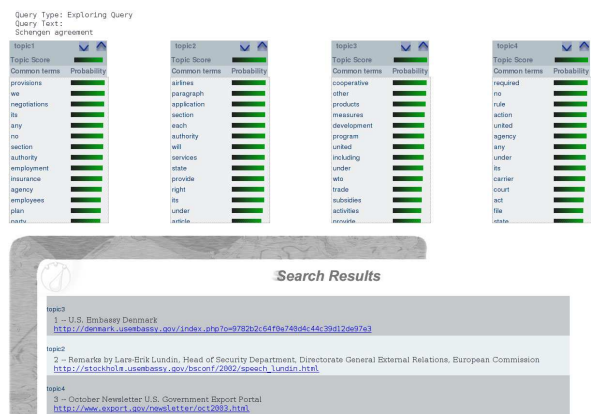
Query Type: Exploring Query
Query Text:
Schengen agreement

topic1
Topic Score
| Common terms | Probability |
|---|---|
| provisions | |
| we | |
| negotiations | |
| its | |
| any | |
| no | |
| section | |
| authority | |
| employment | |
| insurance | |
| agency | |
| employees | |
| plan | |
| party | |

topic2
Topic Score
| Common terms | Probability |
|---|---|
| airlines | |
| paragraph | |
| application | |
| section | |
| each | |
| authority | |
| will | |
| services | |
| state | |
| provide | |
| right | |
| its | |
| under | |
| article | |

topic3
Topic Score
| Common terms | Probability |
|---|---|
| cooperative | |
| other | |
| products | |
| measures | |
| development | |
| program | |
| united | |
| including | |
| under | |
| wto | |
| trade | |
| subsidies | |
| activities | |
| provide | |

topic4
Topic Score
| Common terms | Probability |
|---|---|
| required | |
| no | |
| rule | |
| action | |
| united | |
| agency | |
| any | |
| under | |
| its | |
| carrier | |
| court | |
| act | |
| file | |
| state | |

Search Results

topic3
1 -- U.S. Embassy Denmark
http://denmark.usembassy.gov/index.php?o=9782b2c64f0e748d4c44c39d12de97e3

topic2
2 -- Remarks by Lars-Erik Lundin, Head of Security Department, Directorate General External Relations, European Commission
http://stockholm.usembassy.gov/bsconf/2002/speech_lundin.html

topic4
3 -- October Newsletter U.S. Government Export Portal
http://www.export.gov/newsletter/oct2003.html